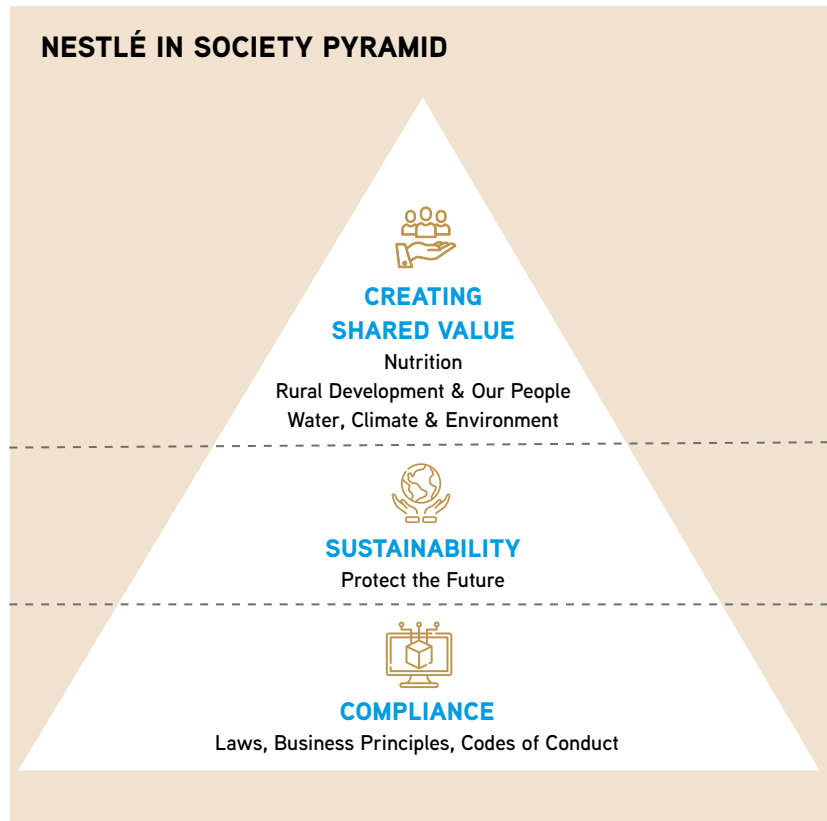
NESTLÉ IN SOCIETY PYRAMID

CREATING SHARED VALUE
Nutrition
Rural Development & Our People
Water, Climate & Environment

SUSTAINABILITY
Protect the Future

COMPLIANCE
Laws, Business Principles, Codes of Conduct